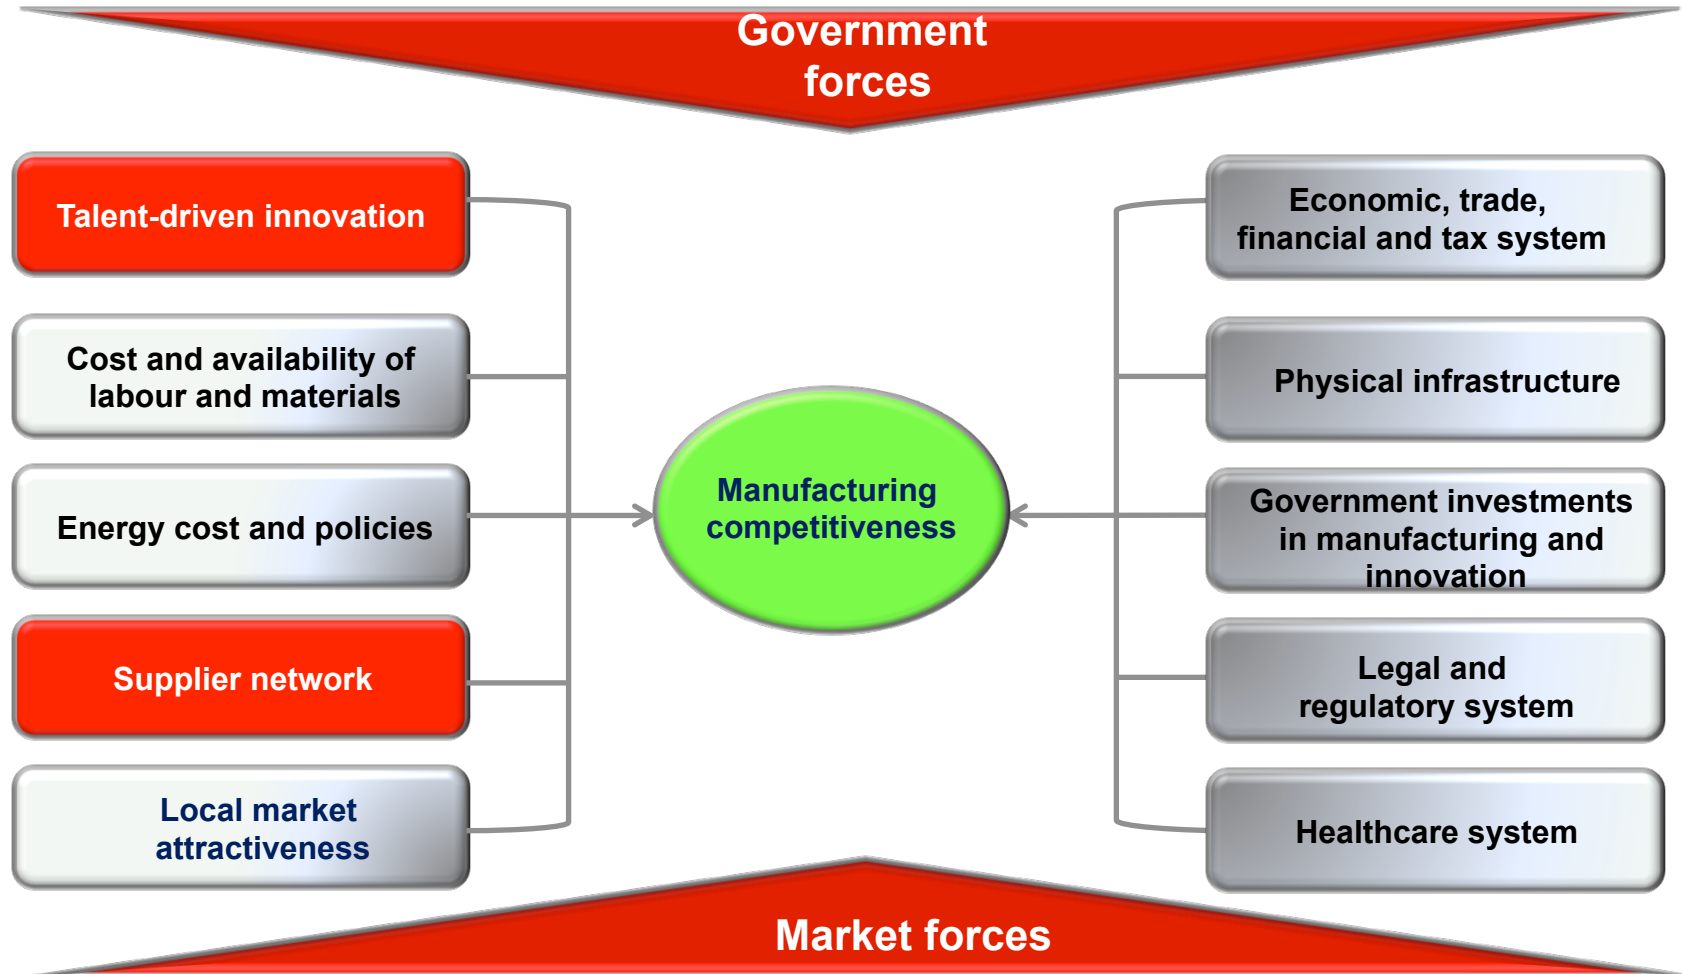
Government forces

Talent-driven innovation

Cost and availability of labour and materials

Energy cost and policies

Supplier network

Local market attractiveness

Manufacturing competitiveness

Economic, trade, financial and tax system

Physical infrastructure

Government investments in manufacturing and innovation

Legal and regulatory system

Healthcare system

Market forces